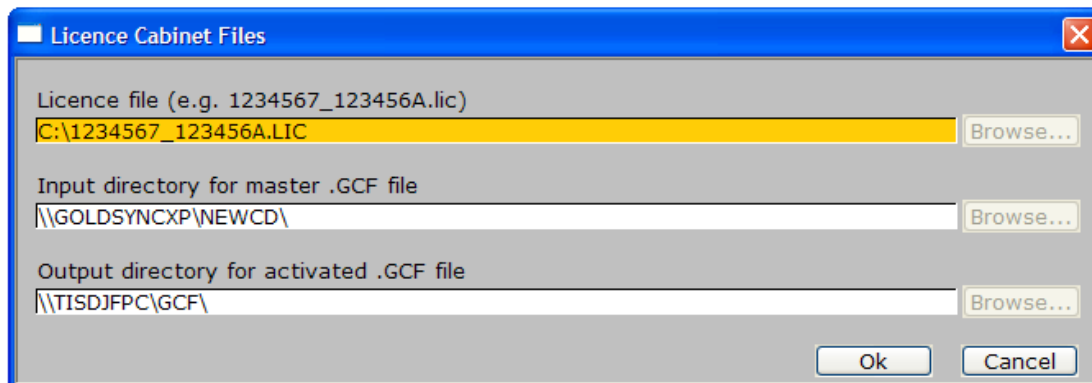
Licence Cabinet Files

Licence file (e.g. 1234567_123456A.lic)

C:\1234567_123456A.LIC

Browse...

Input directory for master .GCF file

\\GOLDSYNCXP\NEWCD\

Browse...

Output directory for activated .GCF file

\\TISDJFPC\GCF\

Browse...

Ok

Cancel